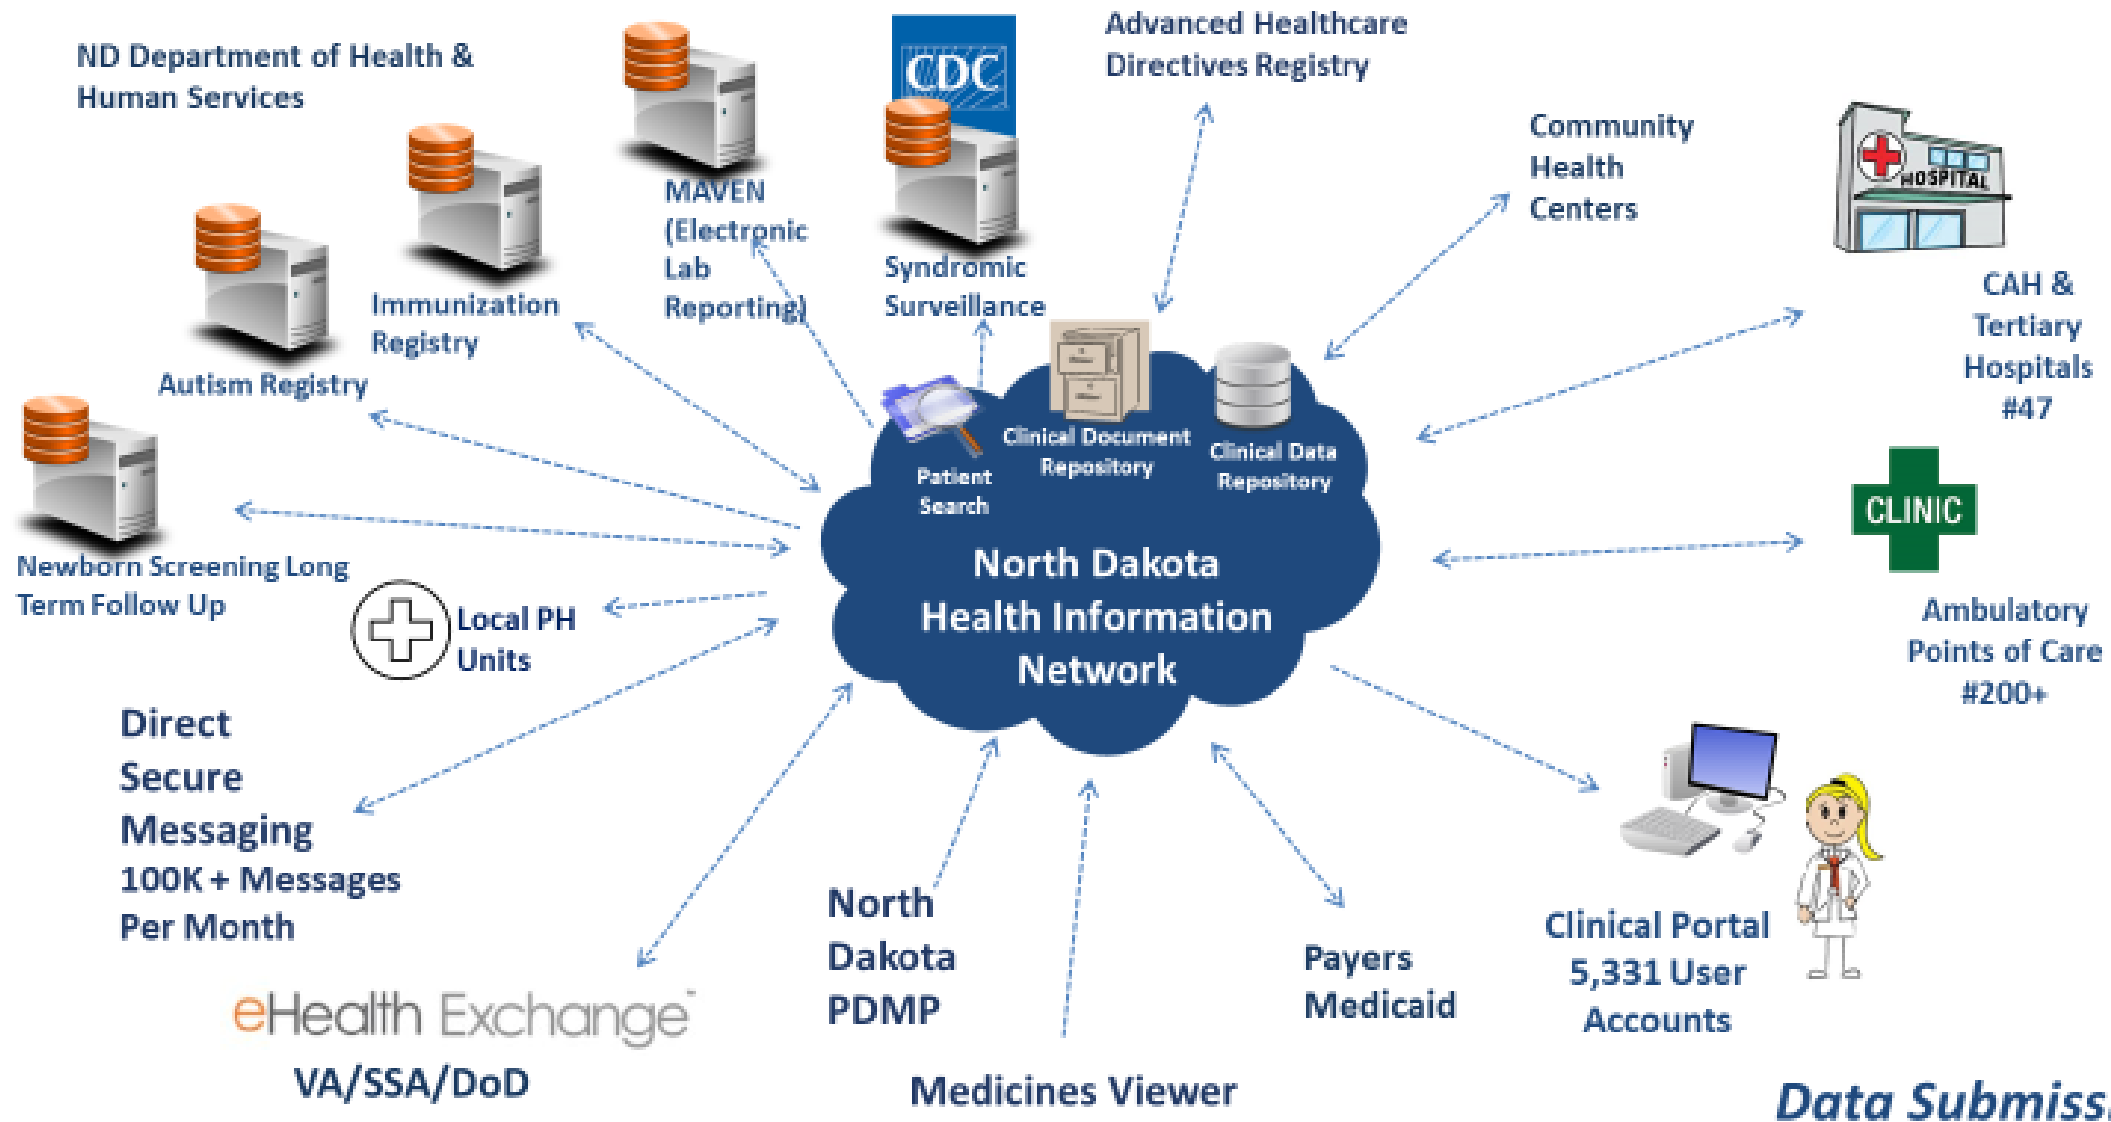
ND Department of Health & Human Services

MAVEN (Electronic Lab Reporting)

CDC

Syndromic Surveillance

Advanced Healthcare Directives Registry

Community Health Centers

HOSPITAL

CAH & Tertiary Hospitals #47

Immunization Registry

Autism Registry

Newborn Screening Long Term Follow Up

Local PH Units

Patient Search

Clinical Document Repository

Clinical Data Repository

North Dakota Health Information Network

CLINIC

Ambulatory Points of Care #200+

Direct Secure Messaging 100K + Messages Per Month

eHealth Exchange

VA/SSA/DoD

North Dakota PDMP

Medicines Viewer

Payers Medicaid

Clinical Portal 5,331 User Accounts

Data Submiss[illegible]